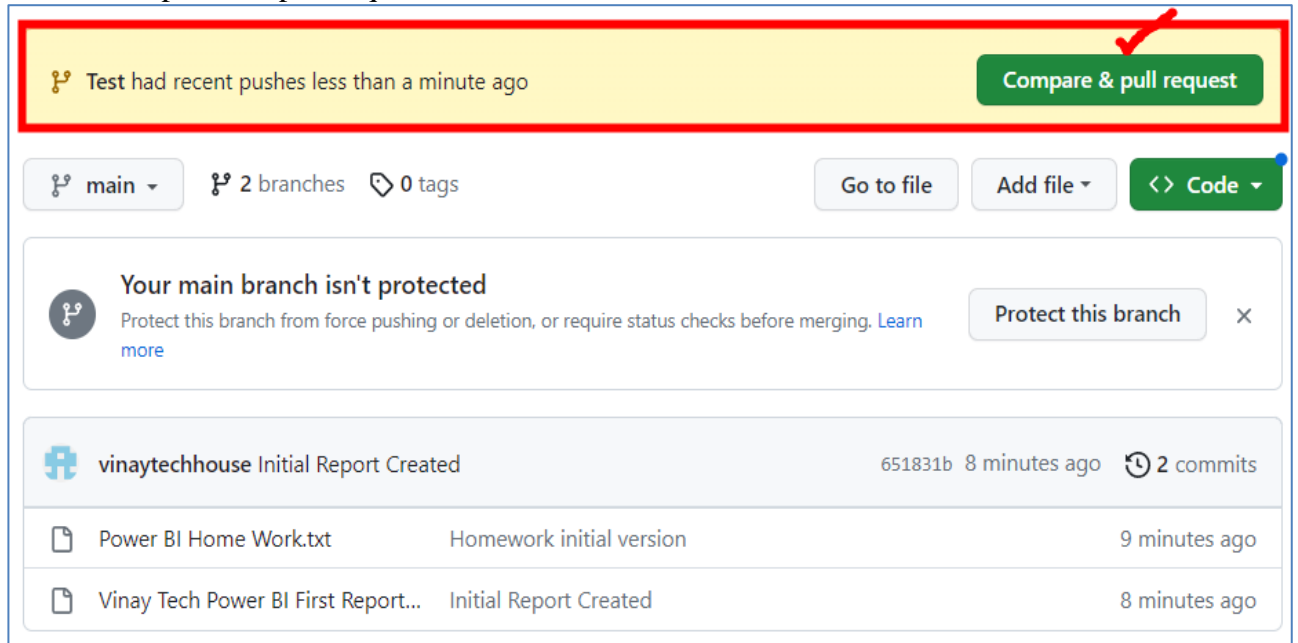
Test had recent pushes less than a minute ago

Compare & pull request

main

2 branches

0 tags

Go to file

Add file

Code

Your main branch isn't protected

Protect this branch from force pushing or deletion, or require status checks before merging. Learn more

Protect this branch

×

vinaytechhouse Initial Report Created

651831b 8 minutes ago

2 commits

| | | |
|---|---|---|
| Power BI Home Work.txt | Homework initial version | 9 minutes ago |
| Vinay Tech Power BI First Report... | Initial Report Created | 8 minutes ago |